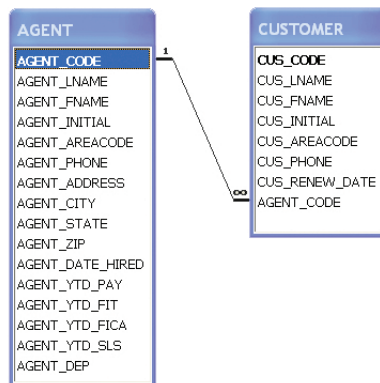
AGENT
AGENT_CODE
AGENT_LNAME
AGENT_FNAME
AGENT_INITIAL
AGENT_AREACODE
AGENT_PHONE
AGENT_ADDRESS
AGENT_CITY
AGENT_STATE
AGENT_ZIP
AGENT_DATE_HIRED
AGENT_YTD_PAY
AGENT_YTD_FIT
AGENT_YTD_FICA
AGENT_YTD_SLS
AGENT_DEP

1
$\infty$

CUSTOMER
CUS_CODE
CUS_LNAME
CUS_FNAME
CUS_INITIAL
CUS_AREACODE
CUS_PHONE
CUS_RENEW_DATE
AGENT_CODE